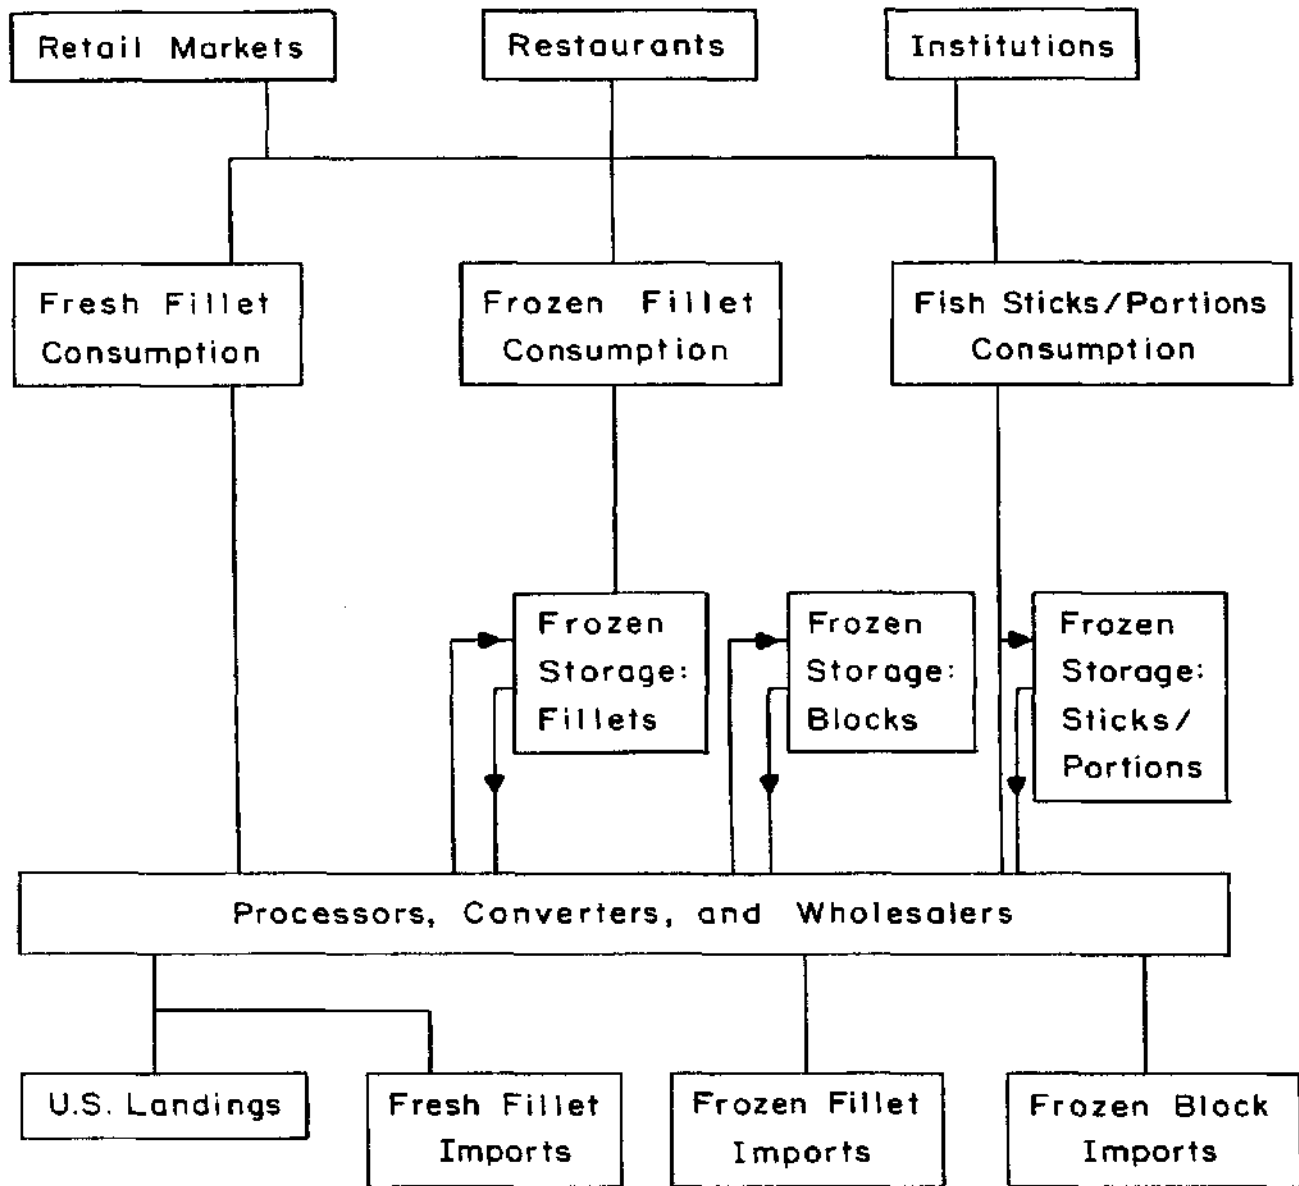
Retail Markets

Restaurants

Institutions

Fresh Fillet Consumption

Frozen Fillet Consumption

Fish Sticks/Portions Consumption

Frozen Storage: Fillets

Frozen Storage: Blocks

Frozen Storage: Sticks/ Portions

Processors, Converters, and Wholesalers

U.S. Landings

Fresh Fillet Imports

Frozen Fillet Imports

Frozen Block Imports